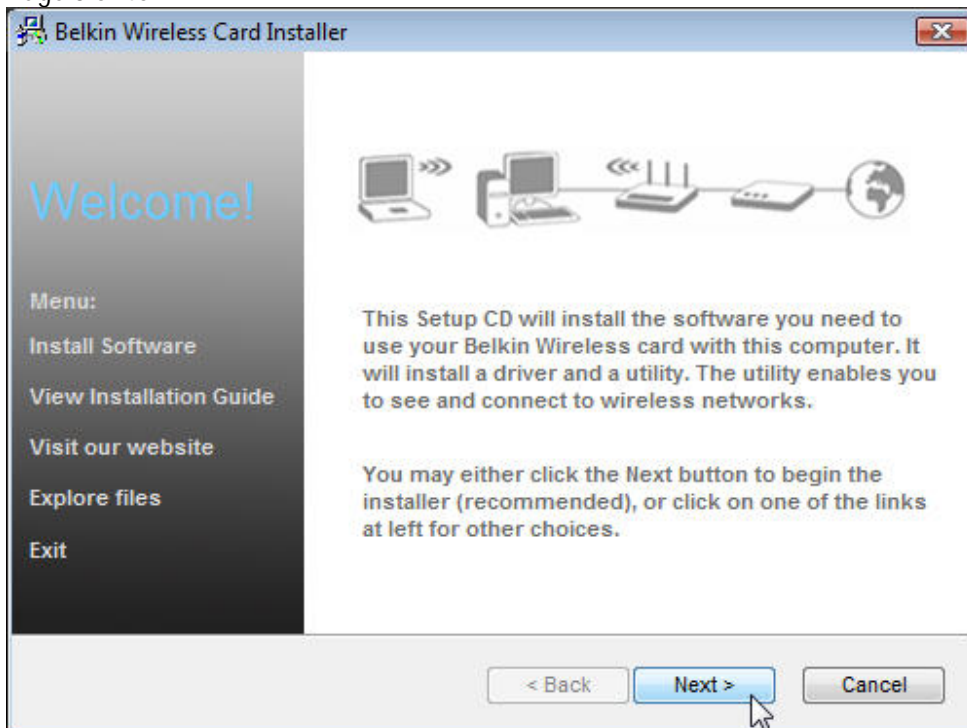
Belkin Wireless Card Installer

Welcome!

Menu:

Install Software

View Installation Guide

Visit our website

Explore files

Exit

This Setup CD will install the software you need to use your Belkin Wireless card with this computer. It will install a driver and a utility. The utility enables you to see and connect to wireless networks.

You may either click the Next button to begin the installer (recommended), or click on one of the links at left for other choices.

< Back

Next >

Cancel